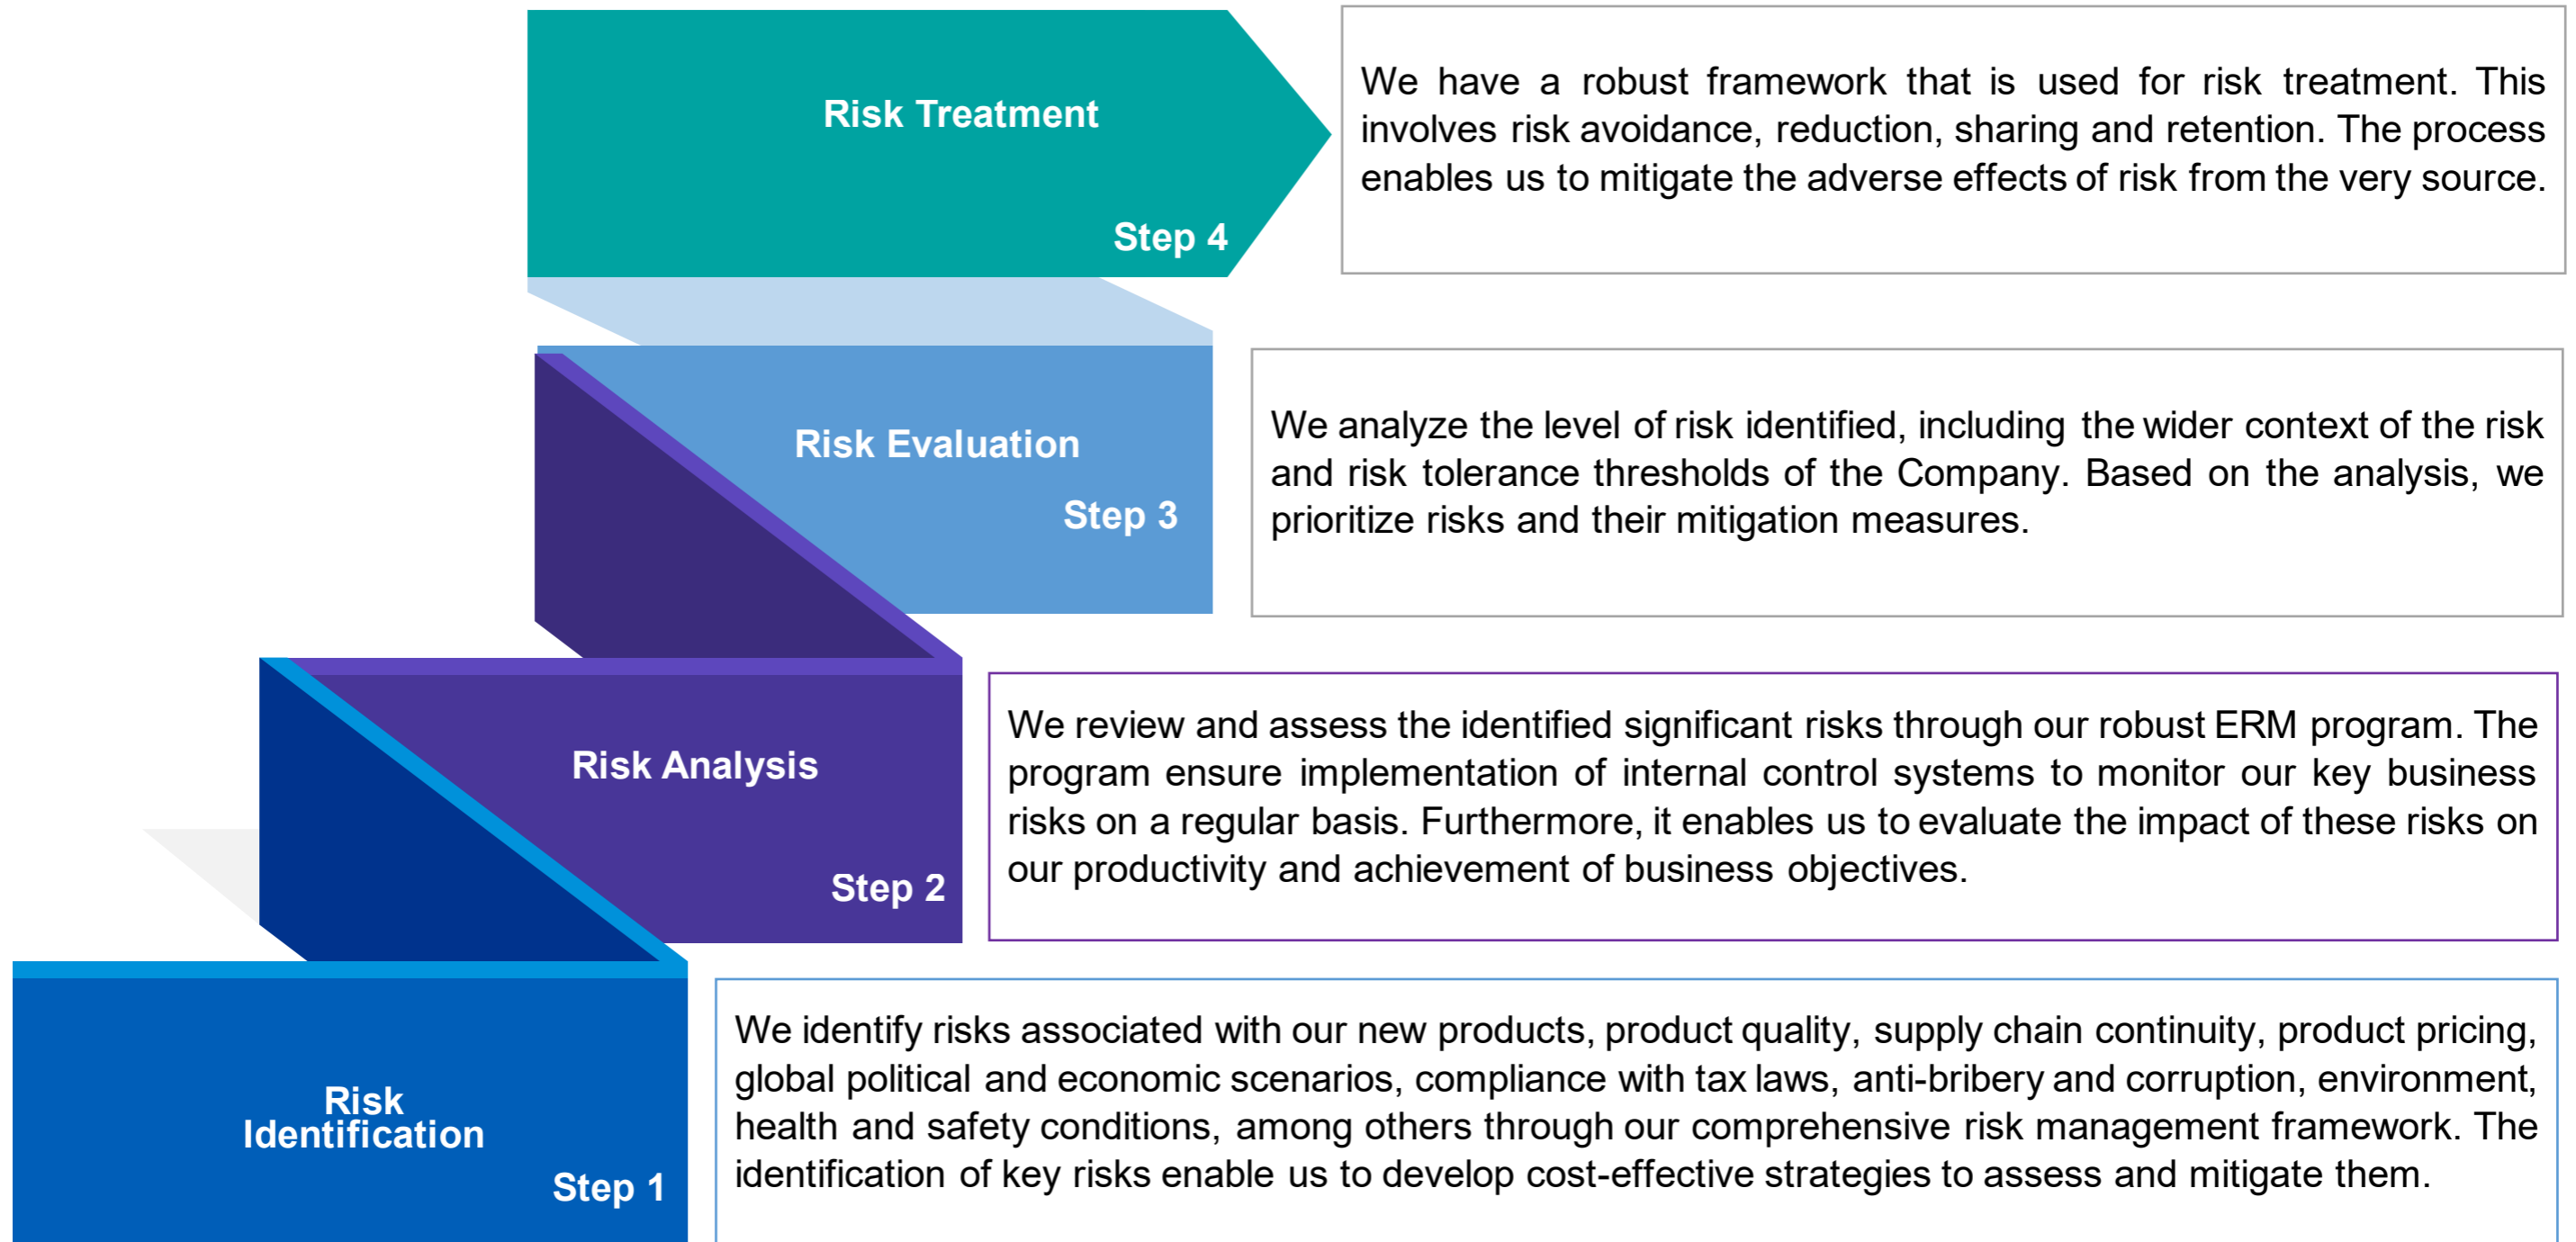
Risk Treatment

Step 4

We have a robust framework that is used for risk treatment. This involves risk avoidance, reduction, sharing and retention. The process enables us to mitigate the adverse effects of risk from the very source.

Risk Evaluation

Step 3

We analyze the level of risk identified, including the wider context of the risk and risk tolerance thresholds of the Company. Based on the analysis, we prioritize risks and their mitigation measures.

Risk Analysis

Step 2

We review and assess the identified significant risks through our robust ERM program. The program ensure implementation of internal control systems to monitor our key business risks on a regular basis. Furthermore, it enables us to evaluate the impact of these risks on our productivity and achievement of business objectives.

Risk Identification

Step 1

We identify risks associated with our new products, product quality, supply chain continuity, product pricing, global political and economic scenarios, compliance with tax laws, anti-bribery and corruption, environment, health and safety conditions, among others through our comprehensive risk management framework. The identification of key risks enable us to develop cost-effective strategies to assess and mitigate them.